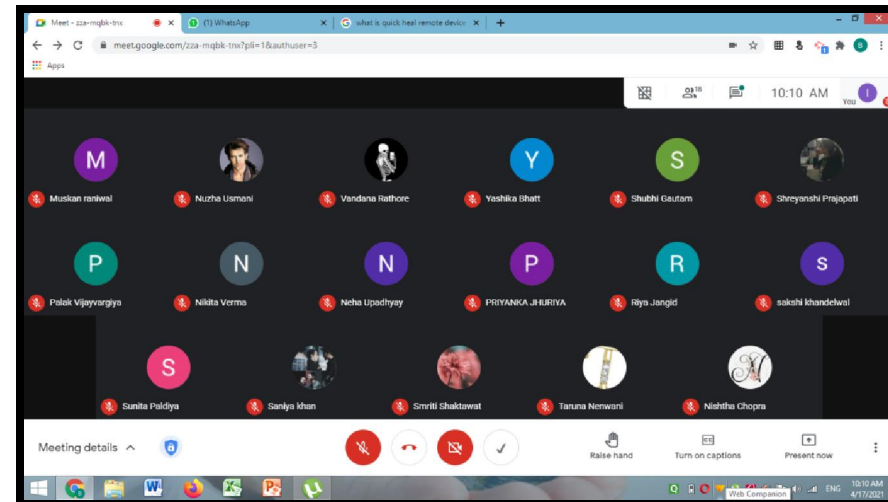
Meet - zza-mqbk-tnx
(1) WhatsApp
what is quick heal remote device
meet.google.com/zza-mqbk-tnx?pli=1&authuser=3
Apps
18
10:10 AM
You
M
Muskan raniwal
Nuzha Usmani
Vandana Rathore
Y
Yashika Bhatt
S
Shubhi Gautam
Shreyanshi Prajapati
P
Palak Vijayvargiya
N
Nikita Verma
N
Neha Upadhyay
P
PRIYANKA JHURIYA
R
Riya Jangid
S
sakshi khandelwal
S
Sunita Paldiya
Saniya khan
Smriti Shaktawat
Taruna Nenwani
Nishtha Chopra
Meeting details
Raise hand
Turn on captions
Present now
Web Companion
ENG
10:10 AM
4/17/2021